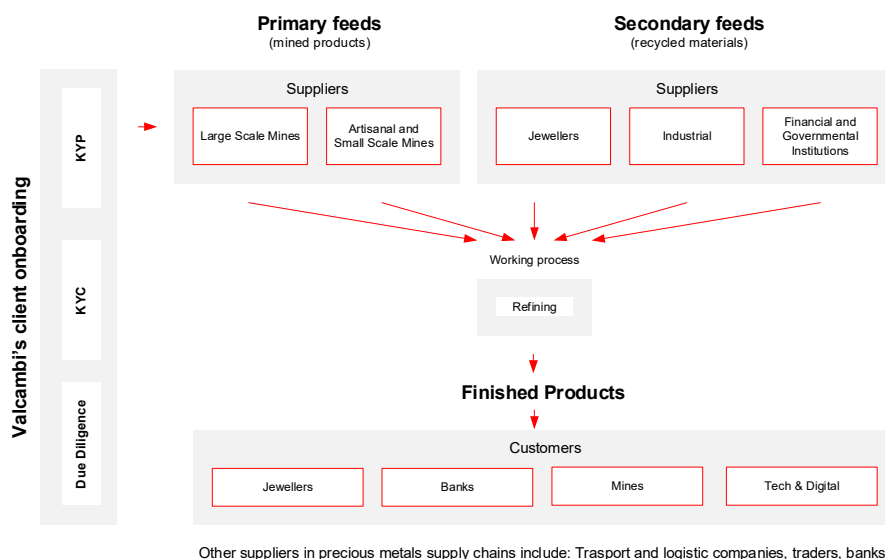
Valcambi's client onboarding

KYP

KYC

Due Diligence

Primary feeds
(mined products)

Suppliers

Large Scale Mines

Artisanal and Small Scale Mines

Secondary feeds
(recycled materials)

Suppliers

Jewellers

Industrial

Financial and Governmental Institutions

Working process

Refining

Finished Products

Customers

Jewellers

Banks

Mines

Tech & Digital

Other suppliers in precious metals supply chains include: Trasport and logistic companies, traders, banks